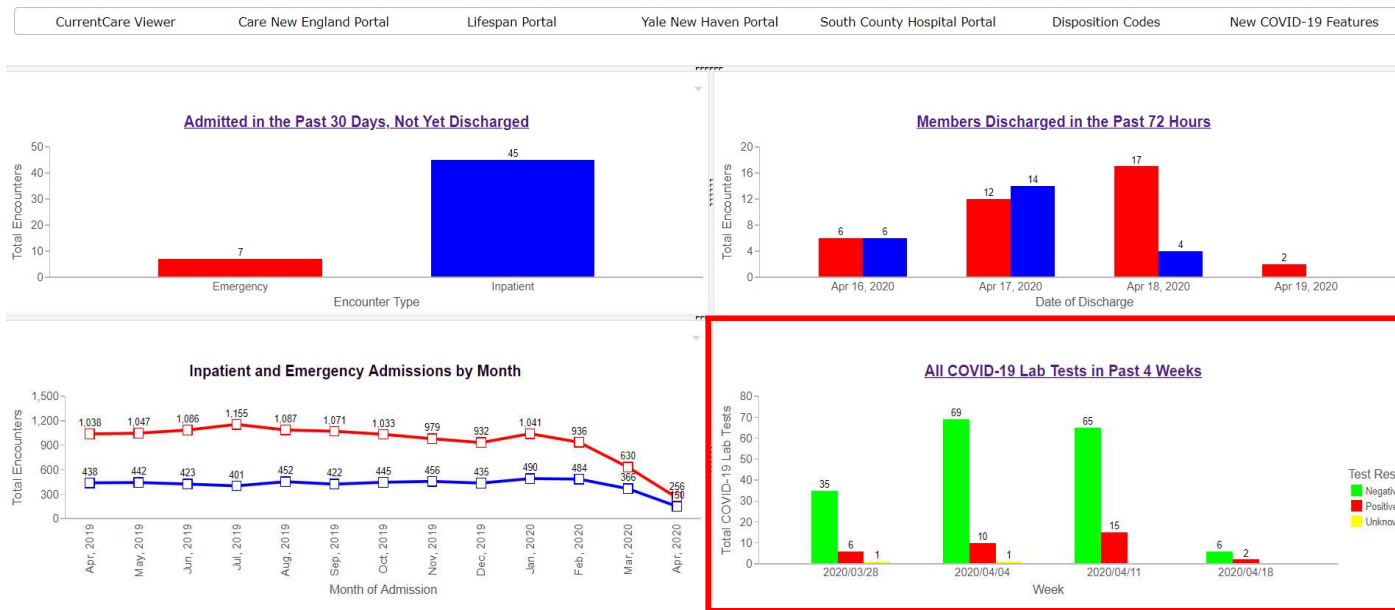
CurrentCare Viewer | Care New England Portal | Lifespan Portal | Yale New Haven Portal | South County Hospital Portal | Disposition Codes | New COVID-19 Features

Admitted in the Past 30 Days, Not Yet Discharged

50
40
30
20
10
0
Total Encounters

7
45

Emergency
Inpatient
Encounter Type

Members Discharged in the Past 72 Hours

20
16
12
8
4
0
Total Encounters

6 6
12 14
17 4
2

Apr 16, 2020
Apr 17, 2020
Apr 18, 2020
Apr 19, 2020
Date of Discharge

Inpatient and Emergency Admissions by Month

1,500
1,200
900
600
300
0
Total Encounters

1,038 1,047 1,086 1,155 1,087 1,071 1,033 979 932 1,041 936 630 256
438 442 423 401 452 422 445 456 435 490 484 366 150

Apr, 2019
May, 2019
Jun, 2019
Jul, 2019
Aug, 2019
Sep, 2019
Oct, 2019
Nov, 2019
Dec, 2019
Jan, 2020
Feb, 2020
Mar, 2020
Apr, 2020
Month of Admission

All COVID-19 Lab Tests in Past 4 Weeks

80
70
60
50
40
30
20
10
0
Total COVID-19 Lab Tests

35 6 1
69 10 1
65 15
6 2

2020/03/28
2020/04/04
2020/04/11
2020/04/18
Week

Test Res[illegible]
Negati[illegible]
Positive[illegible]
Unkno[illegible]